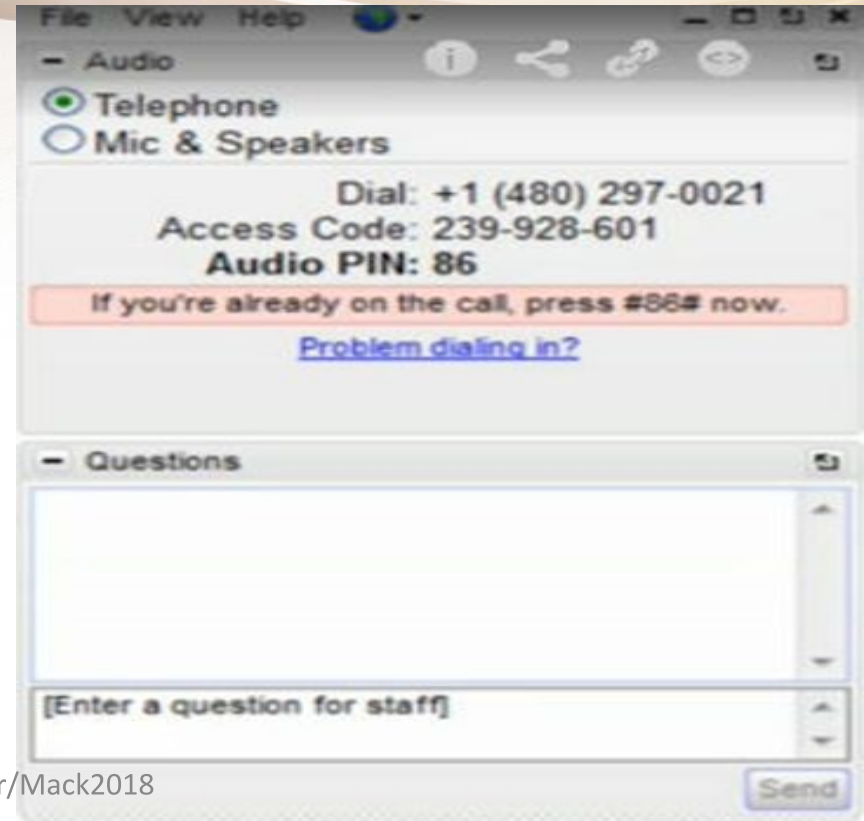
File View Help

– Audio

Telephone
Mic & Speakers

Dial: +1 (480) 297-0021
Access Code: 239-928-601
Audio PIN: 86

If you're already on the call, press #86# now.

Problem dialing in?

– Questions

[Enter a question for staff]

r/Mack2018

Send